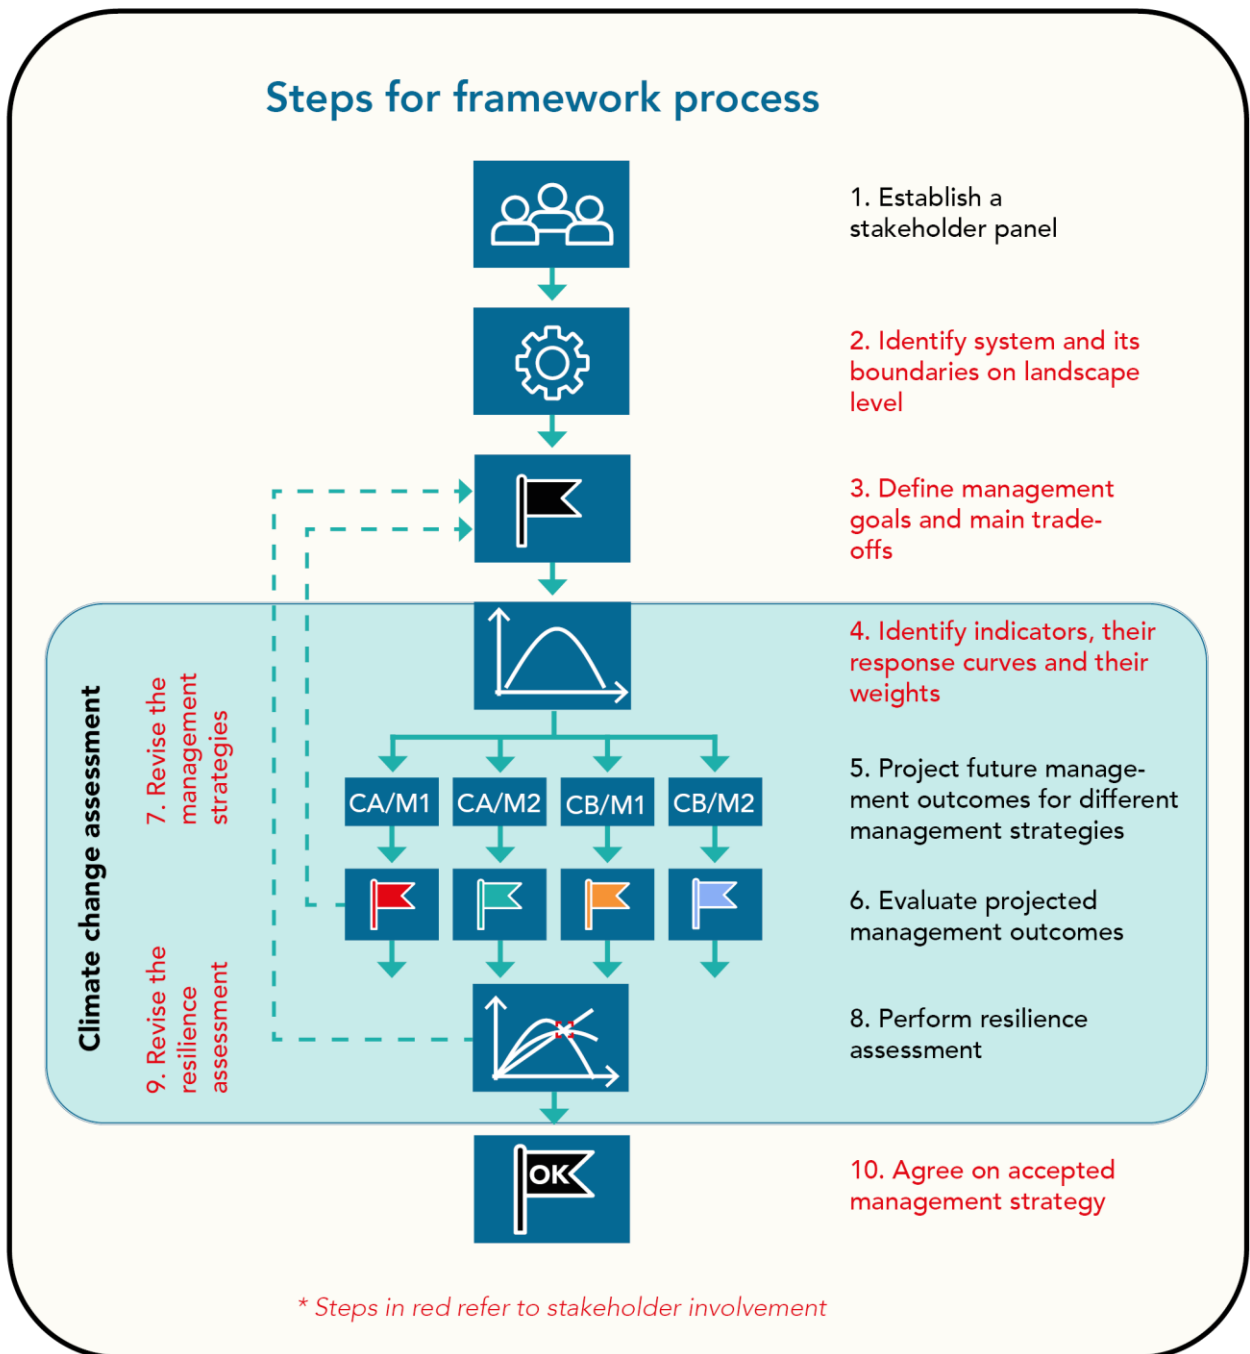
Steps for framework process

1. Establish a stakeholder panel

2. Identify system and its boundaries on landscape level

3. Define management goals and main trade-offs

Climate change assessment

7. Revise the management strategies

9. Revise the resilience assessment

4. Identify indicators, their response curves and their weights

CA/M1
CA/M2
CB/M1
CB/M2

5. Project future management outcomes for different management strategies

6. Evaluate projected management outcomes

8. Perform resilience assessment

OK

10. Agree on accepted management strategy

* Steps in red refer to stakeholder involvement